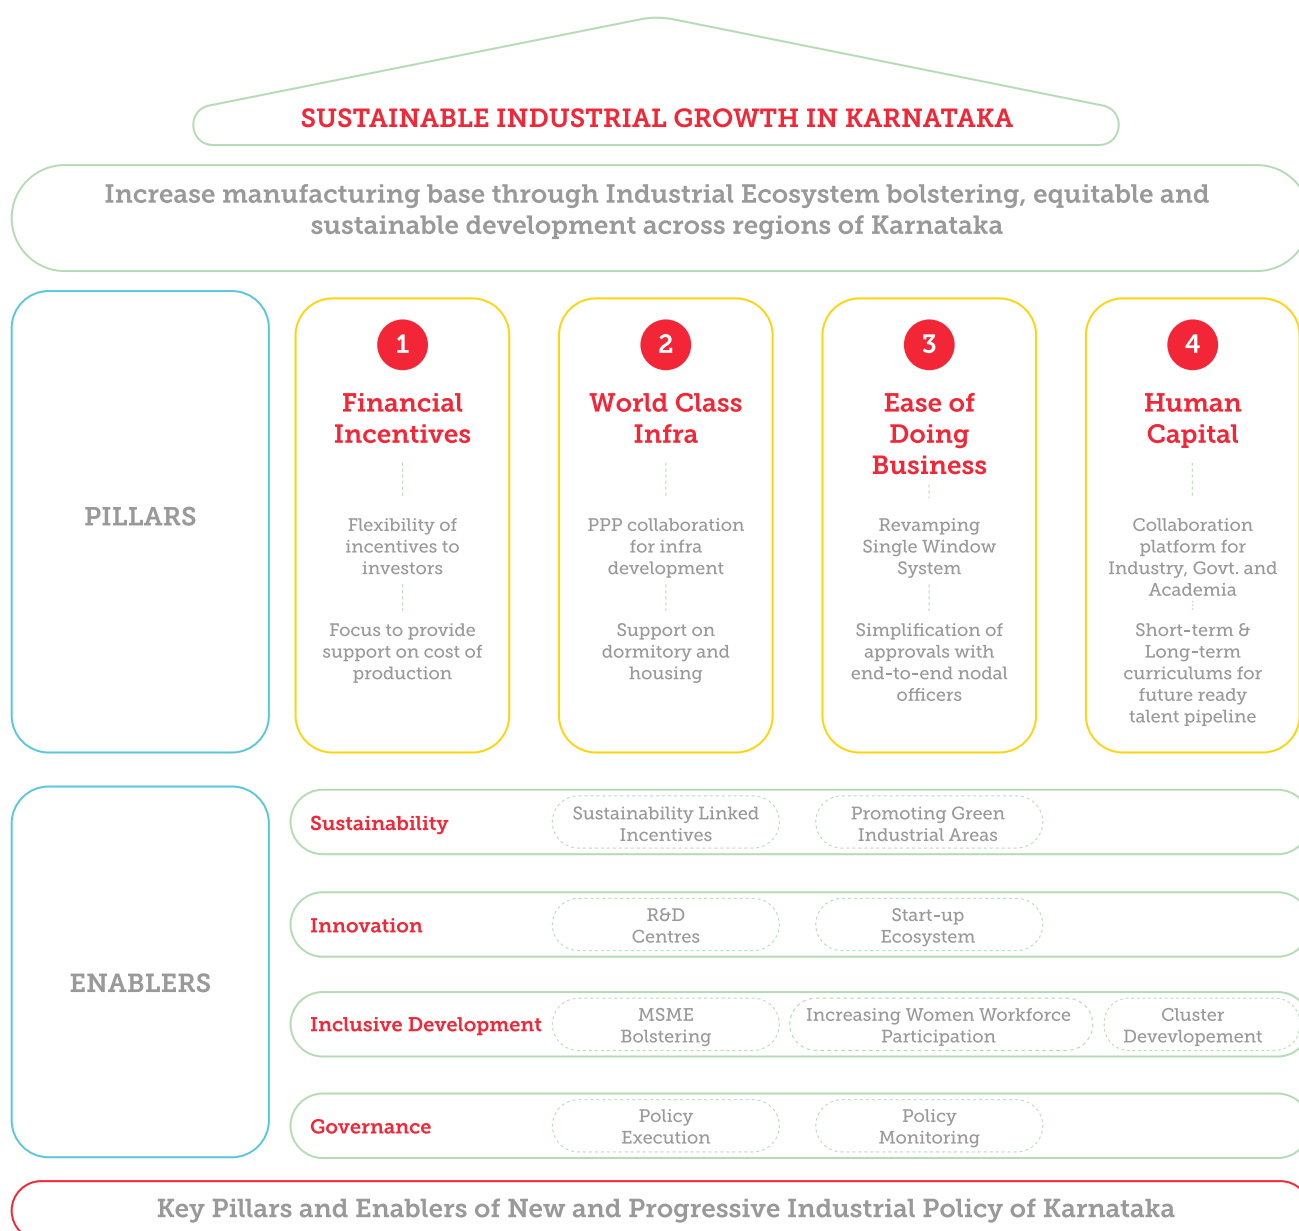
SUSTAINABLE INDUSTRIAL GROWTH IN KARNATAKA

Increase manufacturing base through Industrial Ecosystem bolstering, equitable and sustainable development across regions of Karnataka

PILLARS

1
Financial Incentives
Flexibility of incentives to investors
Focus to provide support on cost of production

2
World Class Infra
PPP collaboration for infra development
Support on dormitory and housing

3
Ease of Doing Business
Revamping Single Window System
Simplification of approvals with end-to-end nodal officers

4
Human Capital
Collaboration platform for Industry, Govt. and Academia
Short-term & Long-term curriculums for future ready talent pipeline

ENABLERS

Sustainability
Sustainability Linked Incentives
Promoting Green Industrial Areas

Innovation
R&D Centres
Start-up Ecosystem

Inclusive Development
MSME Bolstering
Increasing Women Workforce Participation
Cluster Devevlopement

Governance
Policy Execution
Policy Monitoring

Key Pillars and Enablers of New and Progressive Industrial Policy of Karnataka